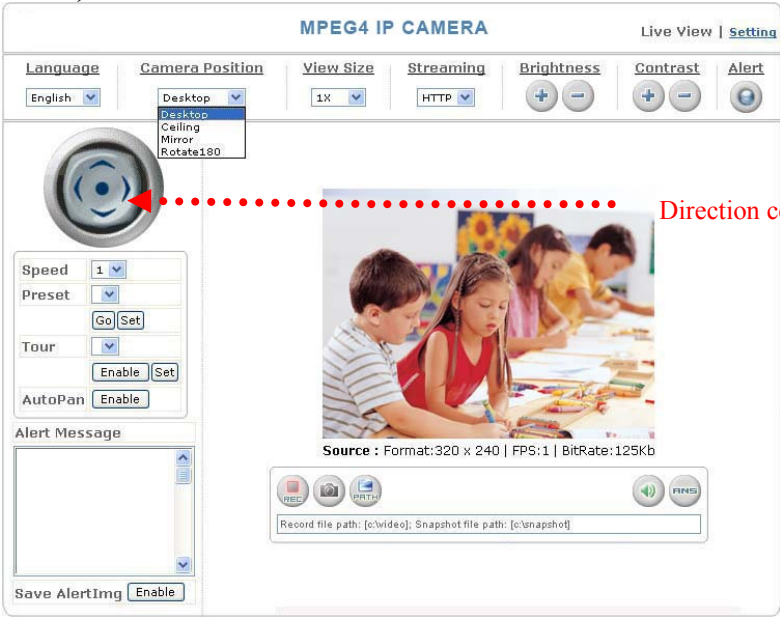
MPEG4 IP CAMERA

Live View | Setting

Language
English

Camera Position
Desktop
Desktop
Ceiling
Mirror
Rotate180

View Size
1X

Streaming
HTTP

Brightness

Contrast

Alert

Direction c

Speed 1
Preset
Go Set
Tour
Enable Set
AutoPan Enable

Alert Message

Save AlertImg Enable

Source : Format:320 x 240 | FPS:1 | BitRate:125Kb

REC
PATH
ANS

Record file path: [c:\video]; Snapshot file path: [c:\snapshot]